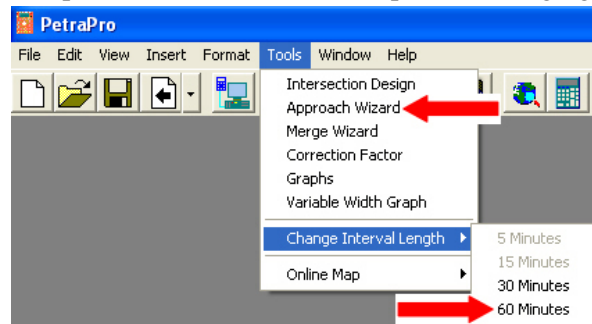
PetraPro

File Edit View Insert Format Tools Window Help

Intersection Design
Approach Wizard
Merge Wizard
Correction Factor
Graphs
Variable Width Graph
Change Interval Length
Online Map

5 Minutes
15 Minutes
30 Minutes
60 Minutes